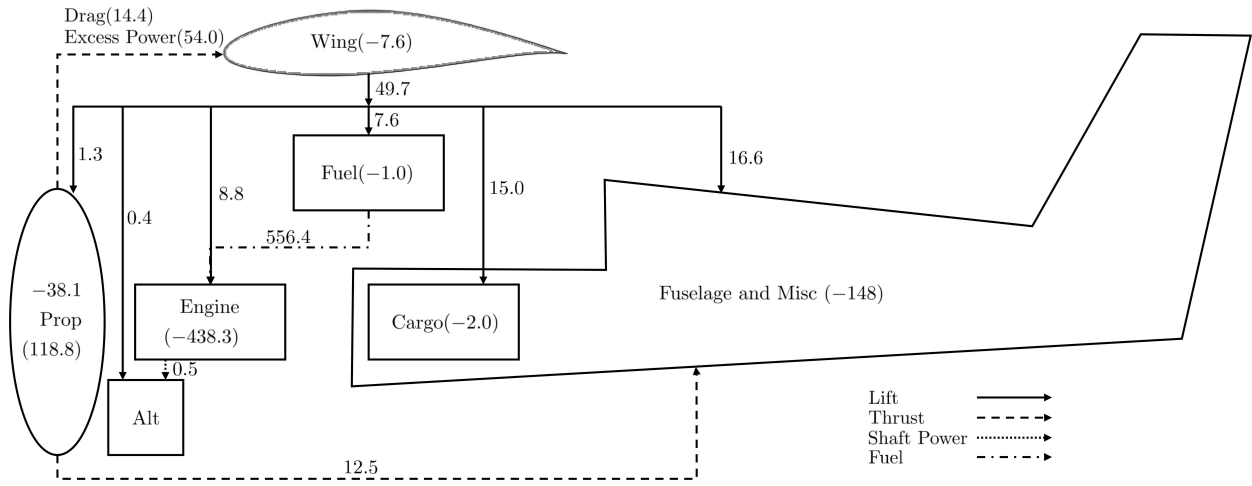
Drag(14.4)
Excess Power(54.0)

Wing(−7.6)

49.7

7.6

1.3

16.6

Fuel(−1.0)

8.8

15.0

0.4

556.4

−38.1
Prop
(118.8)

Engine
(−438.3)

Cargo(−2.0)

Fuselage and Misc (−148)

0.5

Alt

12.5

Lift
Thrust
Shaft Power
Fuel